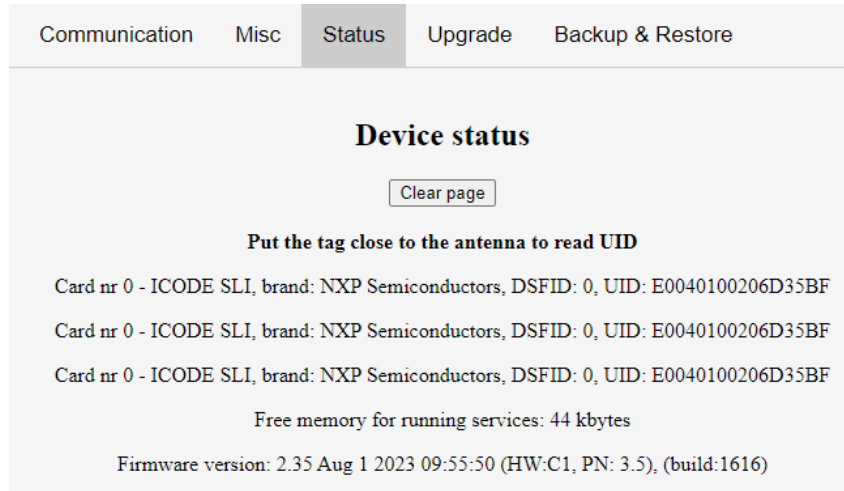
Communication Misc Status Upgrade Backup & Restore

Device status

Clear page

Put the tag close to the antenna to read UID

Card nr 0 - ICODE SLI, brand: NXP Semiconductors, DSFID: 0, UID: E0040100206D35BF

Card nr 0 - ICODE SLI, brand: NXP Semiconductors, DSFID: 0, UID: E0040100206D35BF

Card nr 0 - ICODE SLI, brand: NXP Semiconductors, DSFID: 0, UID: E0040100206D35BF

Free memory for running services: 44 kbytes

Firmware version: 2.35 Aug 1 2023 09:55:50 (HW:C1, PN: 3.5), (build:1616)